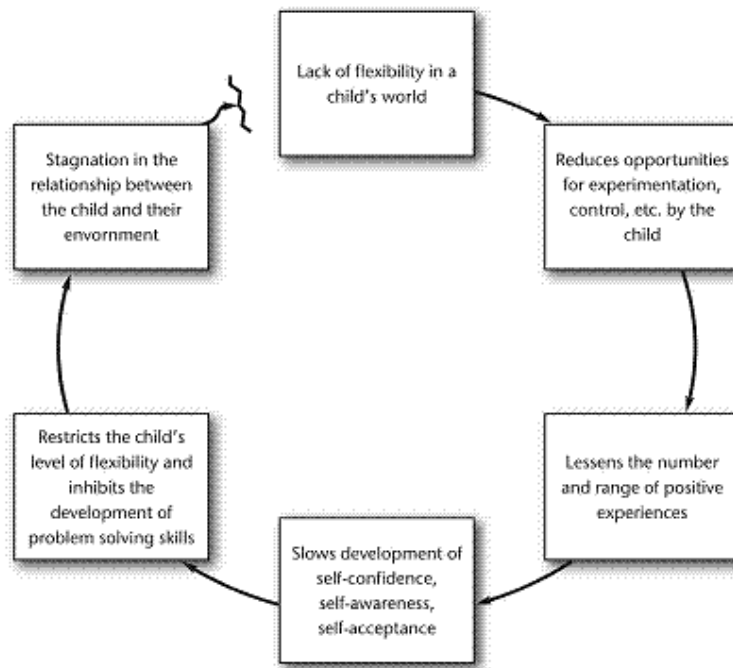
Lack of flexibility in a child's world

Reduces opportunities for experimentation, control, etc. by the child

Lessens the number and range of positive experiences

Slows development of self-confidence, self-awareness, self-acceptance

Restricts the child's level of flexibility and inhibits the development of problem solving skills

Stagnation in the relationship between the child and their envornment